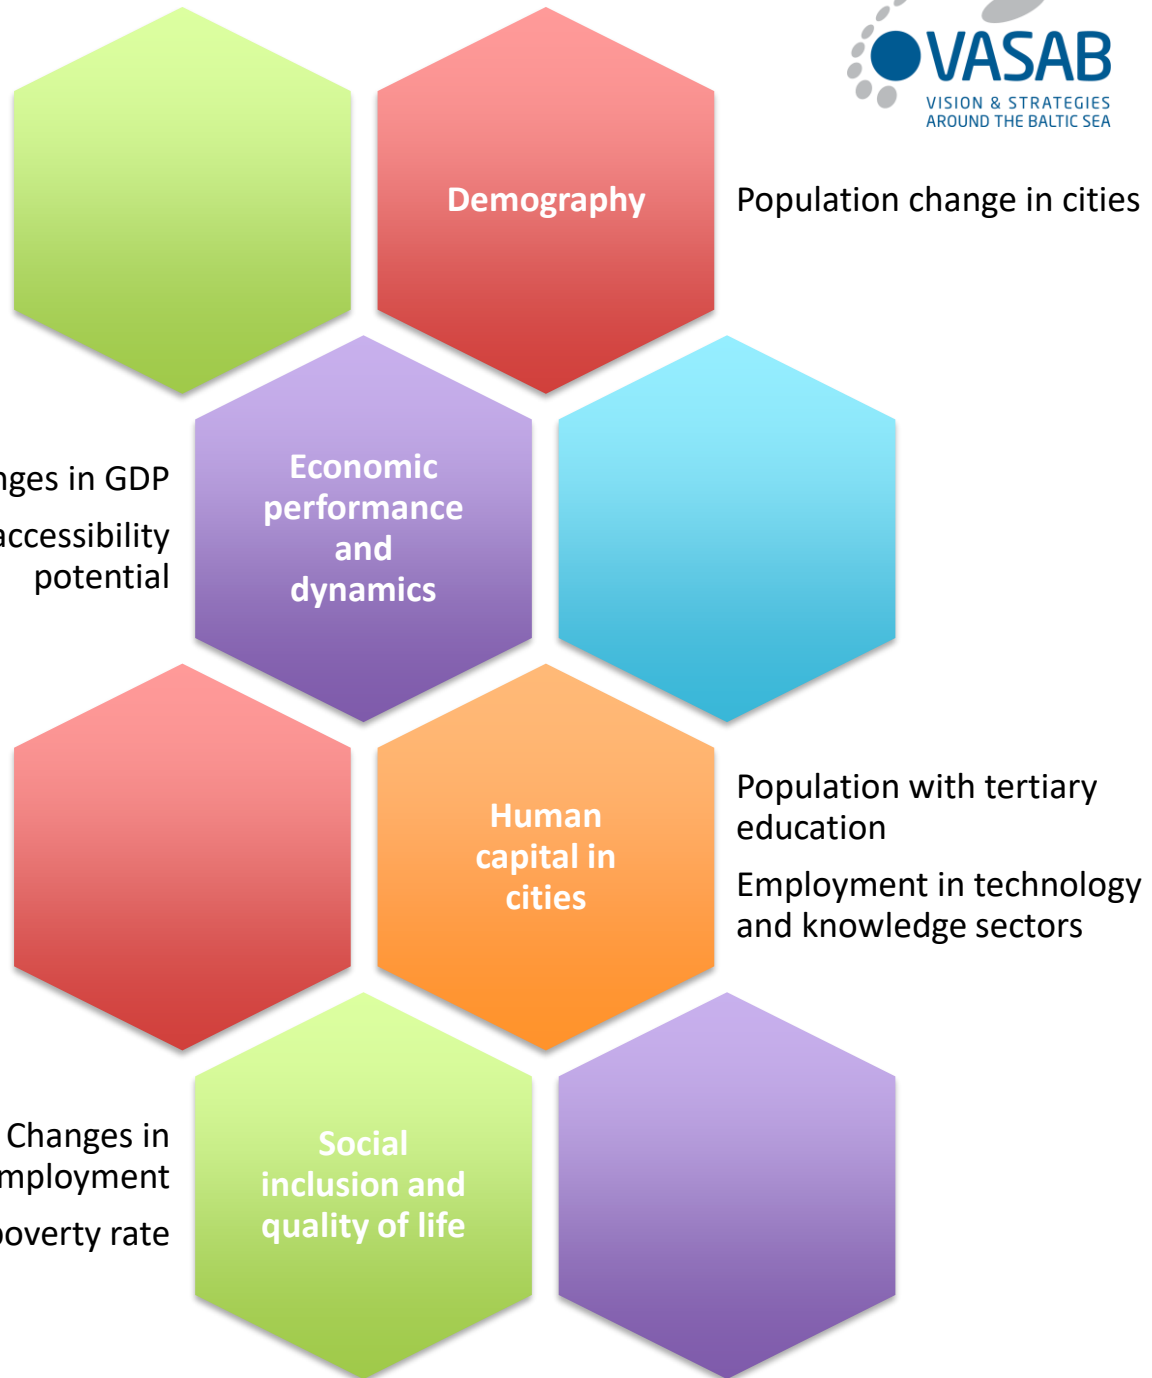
VASAB
VISION & STRATEGIES AROUND THE BALTIC SEA

Demography

Population change in cities

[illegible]nges in GDP

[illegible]accessibility potential

Economic performance and dynamics

Human capital in cities

Population with tertiary education

Employment in technology and knowledge sectors

Changes in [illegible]mployment

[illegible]overty rate

Social inclusion and quality of life